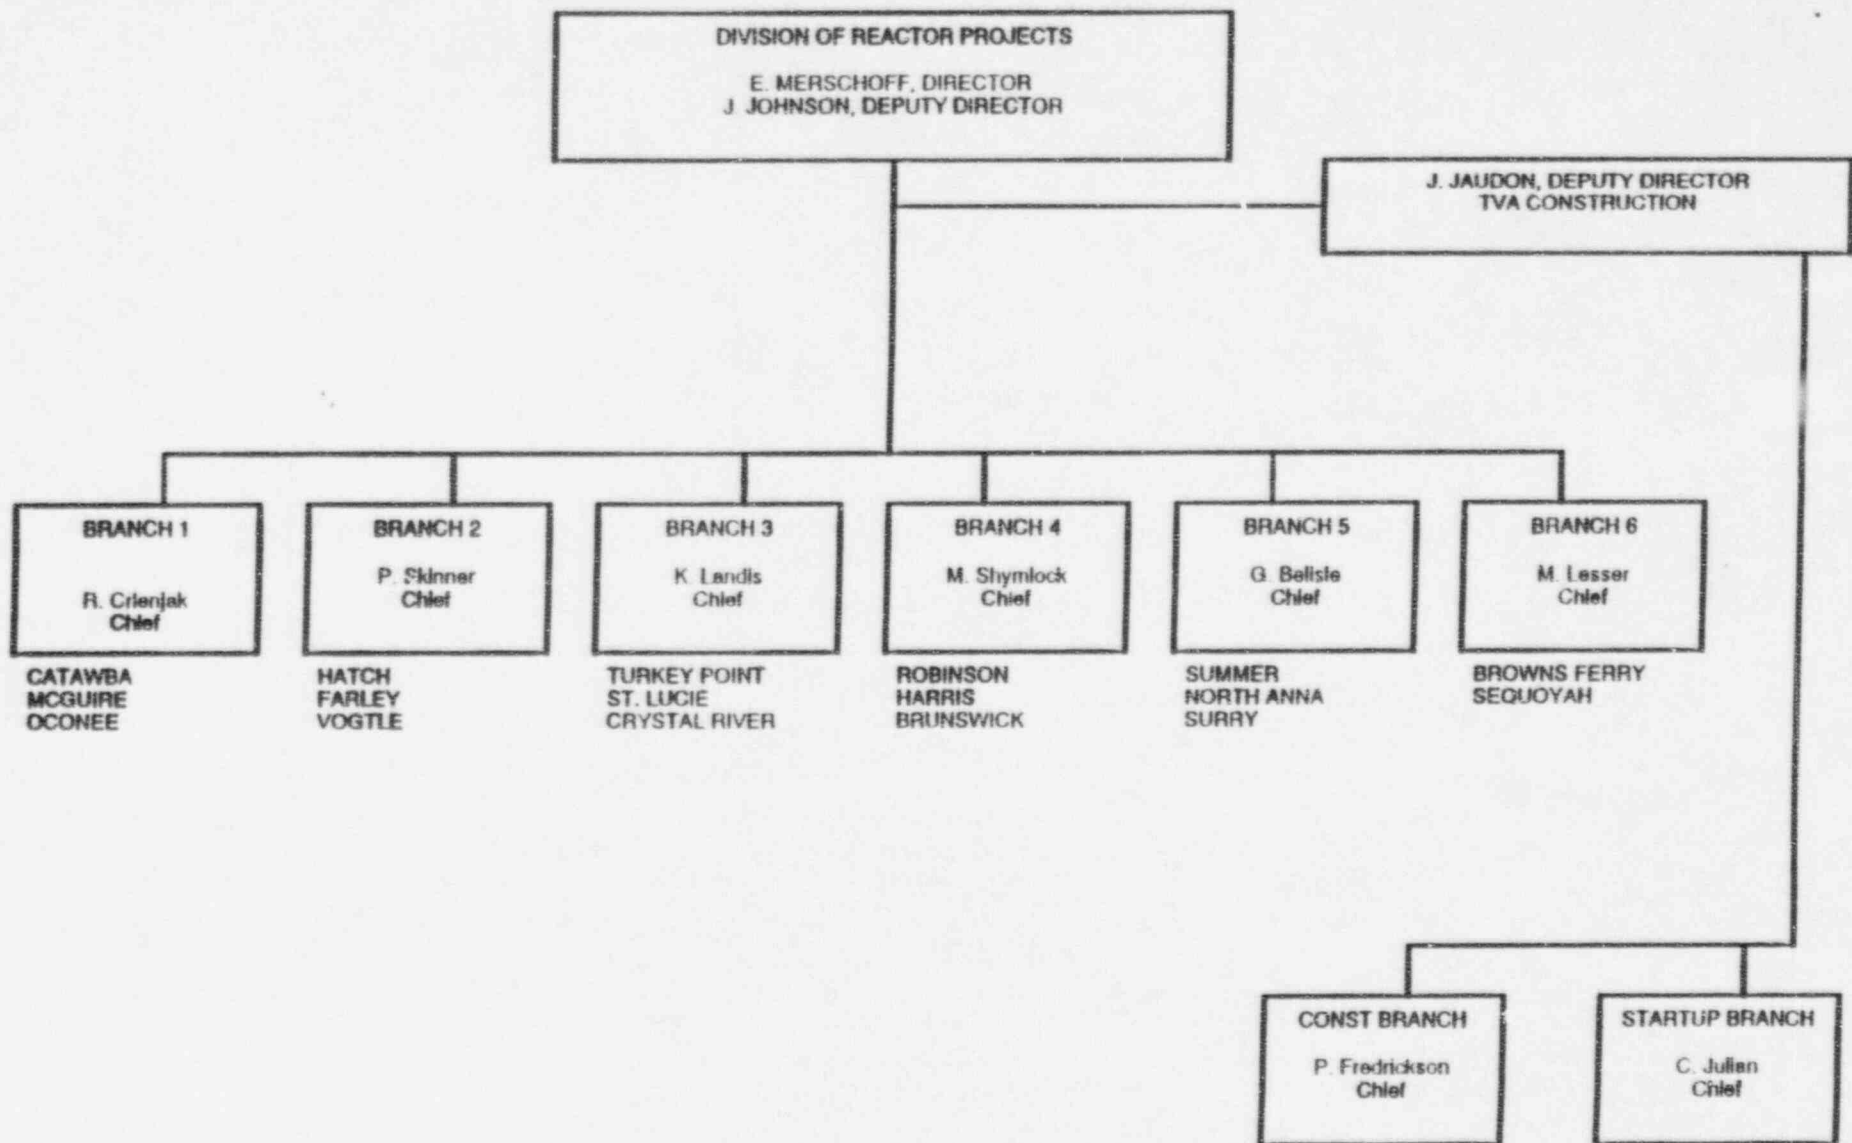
DIVISION OF REACTOR PROJECTS

E. MERSCHOFF, DIRECTOR
J. JOHNSON, DEPUTY DIRECTOR

J. JAUDON, DEPUTY DIRECTOR
TVA CONSTRUCTION

BRANCH 1

R. Crlenjak
Chief

CATAWBA
MCGUIRE
OCONEE

BRANCH 2

P. Skinner
Chief

HATCH
FARLEY
VOGTLE

BRANCH 3

K. Landis
Chief

TURKEY POINT
ST. LUCIE
CRYSTAL RIVER

BRANCH 4

M. Shymlock
Chief

ROBINSON
HARRIS
BRUNSWICK

BRANCH 5

G. Belisle
Chief

SUMMER
NORTH ANNA
SURRY

BRANCH 6

M. Lesser
Chief

BROWNS FERRY
SEQUOYAH

CONST BRANCH

P. Fredrickson
Chief

STARTUP BRANCH

C. Julian
Chief